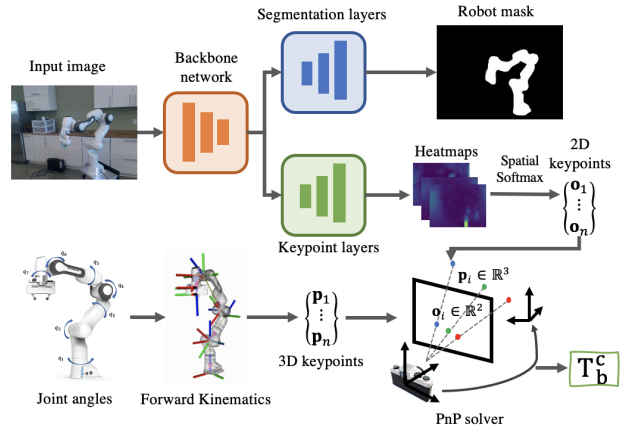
Segmentation layers

Robot mask

Input image

Backbone network

Heatmaps

Spatial Softmax

2D keypoints

$\begin{Bmatrix} \mathbf{o}_1 \\ \vdots \\ \mathbf{o}_n \end{Bmatrix}$

Keypoint layers

$q_0$ $q_1$ $q_2$ $q_3$ $q_4$ $q_5$ $q_6$

$\begin{Bmatrix} \mathbf{p}_1 \\ \vdots \\ \mathbf{p}_n \end{Bmatrix}$

$\mathbf{p}_i \in \mathbb{R}^3$

$\mathbf{o}_i \in \mathbb{R}^2$

3D keypoints

$\mathrm{T}_{\mathrm{b}}^{\mathrm{c}}$

Joint angles

Forward Kinematics

PnP solver